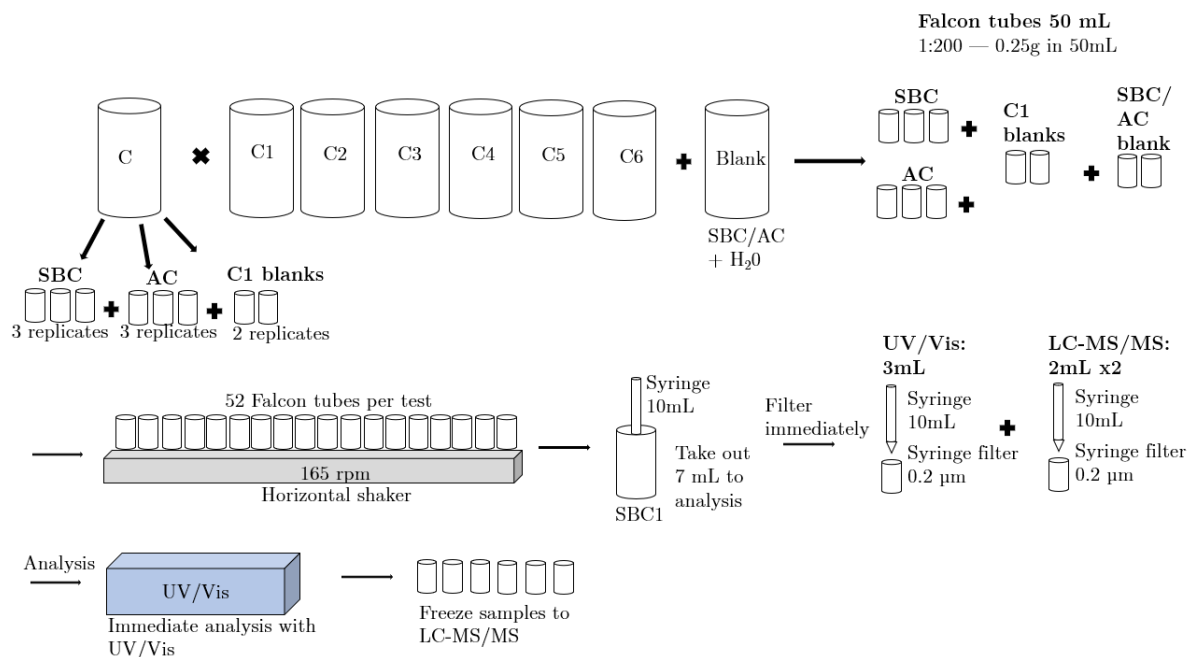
Falcon tubes 50 mL
1:200 — 0.25g in 50mL

C

C1 C2 C3 C4 C5 C6

Blank

SBC/AC + $H_20$

SBC

C1 blanks

SBC/ AC blank

AC

SBC
3 replicates

AC
3 replicates

C1 blanks
2 replicates

52 Falcon tubes per test

165 rpm
Horizontal shaker

Syringe 10mL

Take out 7 mL to analysis

SBC1

Filter immediately

UV/Vis: 3mL

Syringe 10mL

Syringe filter 0.2 µm

LC-MS/MS: 2mL x2

Syringe 10mL

Syringe filter 0.2 µm

Analysis

UV/Vis

Immediate analysis with UV/Vis

Freeze samples to LC-MS/MS